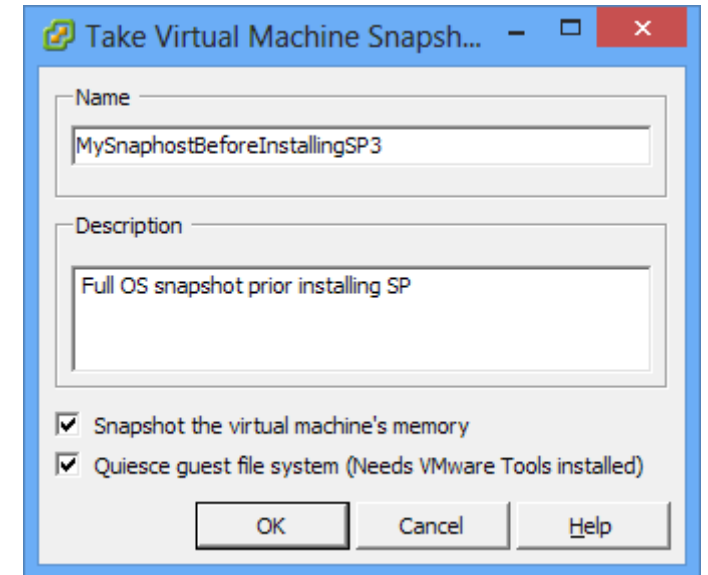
Take Virtual Machine Snapsh...

Name

MySnaphostBeforeInstallingSP3

Description

Full OS snapshot prior installing SP

Snapshot the virtual machine's memory

Quiesce guest file system (Needs VMware Tools installed)

OK

Cancel

Help